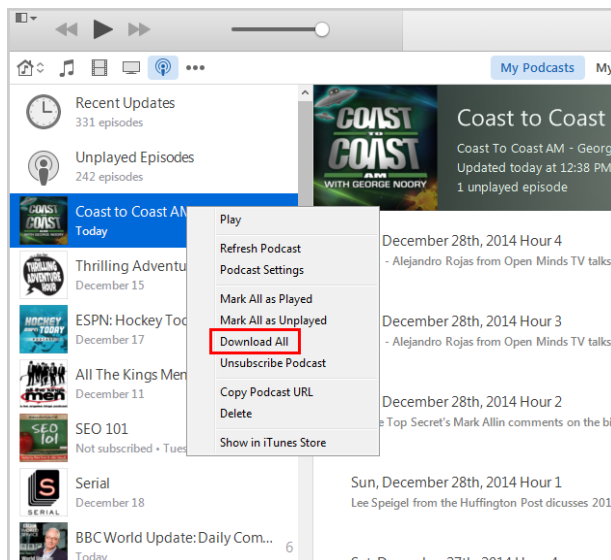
My Podcasts
My

Recent Updates
331 episodes

Unplayed Episodes
242 episodes

COAST TO COAST AM
Coast to Coast AM
Today

THRILLING ADVENTURE HOUR
Thrilling Adventu
December 15

HOCKEY ESPN
ESPN: Hockey Toc
December 17

All The Kings Men
December 11

SEO 101
SEO 101
Not subscribed • Tues

Serial
December 18
SERIAL

BBC World Update: Daily Com...
Today
6

COAST TO COAST AM WITH GEORGE NOORY
Coast to Coast AM
Coast To Coast AM - Georg
Updated today at 12:38 PM
1 unplayed episode

Play
Refresh Podcast
Podcast Settings
Mark All as Played
Mark All as Unplayed
Download All
Unsubscribe Podcast
Copy Podcast URL
Delete
Show in iTunes Store

December 28th, 2014 Hour 4
- Alejandro Rojas from Open Minds TV talks

December 28th, 2014 Hour 3
- Alejandro Rojas from Open Minds TV talks

December 28th, 2014 Hour 2
e Top Secret's Mark Allin comments on the bi

Sun, December 28th, 2014 Hour 1
Lee Speigel from the Huffington Post dicusses 2014